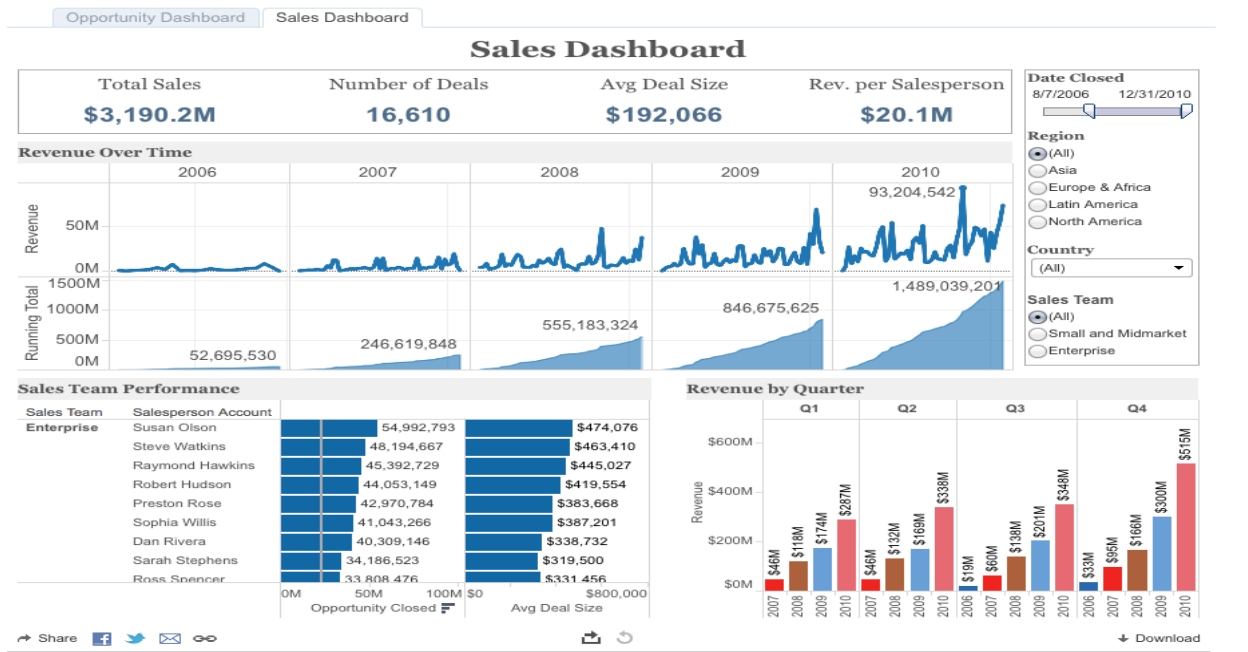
Opportunity Dashboard | Sales Dashboard

Sales Dashboard

Total Sales
$3,190.2M

Number of Deals
16,610

Avg Deal Size
$192,066

Rev. per Salesperson
$20.1M

Date Closed
8/7/2006 12/31/2010

Region
(All)
Asia
Europe & Africa
Latin America
North America

Country
(All)

Sales Team
(All)
Small and Midmarket
Enterprise

Revenue Over Time
2006 2007 2008 2009 2010
Revenue
50M
0M
93,204,542
Running Total
1500M
1000M
500M
0M
52,695,530
246,619,848
555,183,324
846,675,625
1,489,039,201

Sales Team Performance
| Sales Team | Salesperson Account | Opportunity Closed | Avg Deal Size |
|---|---|---|---|
| Enterprise | Susan Olson | 54,992,793 | $474,076 |
| | Steve Watkins | 48,194,667 | $463,410 |
| | Raymond Hawkins | 45,392,729 | $445,027 |
| | Robert Hudson | 44,053,149 | $419,554 |
| | Preston Rose | 42,970,784 | $383,668 |
| | Sophia Willis | 41,043,266 | $387,201 |
| | Dan Rivera | 40,309,146 | $338,732 |
| | Sarah Stephens | 34,186,523 | $319,500 |
| | Ross Spencer | 33,808,476 | $331,456 |
0M 50M 100M
Opportunity Closed
$0 $800,000
Avg Deal Size

Revenue by Quarter
Q1 Q2 Q3 Q4
$600M
$400M
$200M
$0M
Revenue
$46M $118M $174M $287M
$46M $132M $169M $338M
$19M $60M $138M $201M $348M
$33M $95M $166M $300M $515M
2007 2008 2009 2010 2007 2008 2009 2010 2006 2007 2008 2009 2010 2006 2007 2008 2009 2010

Share
Download